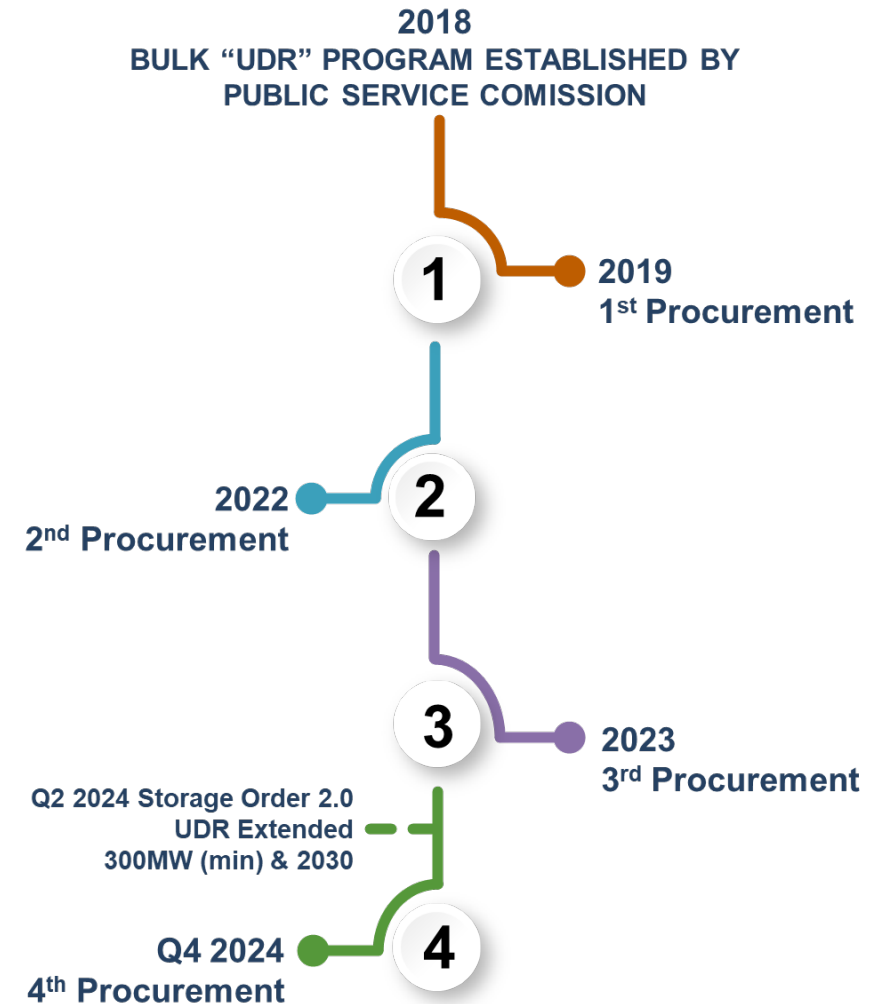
2018
BULK “UDR” PROGRAM ESTABLISHED BY PUBLIC SERVICE COMISSION

1

2019
1$^{st}$ Procurement

2022
2$^{nd}$ Procurement

2

3

2023
3$^{rd}$ Procurement

Q2 2024 Storage Order 2.0
UDR Extended
300MW (min) & 2030

Q4 2024
4$^{th}$ Procurement

4